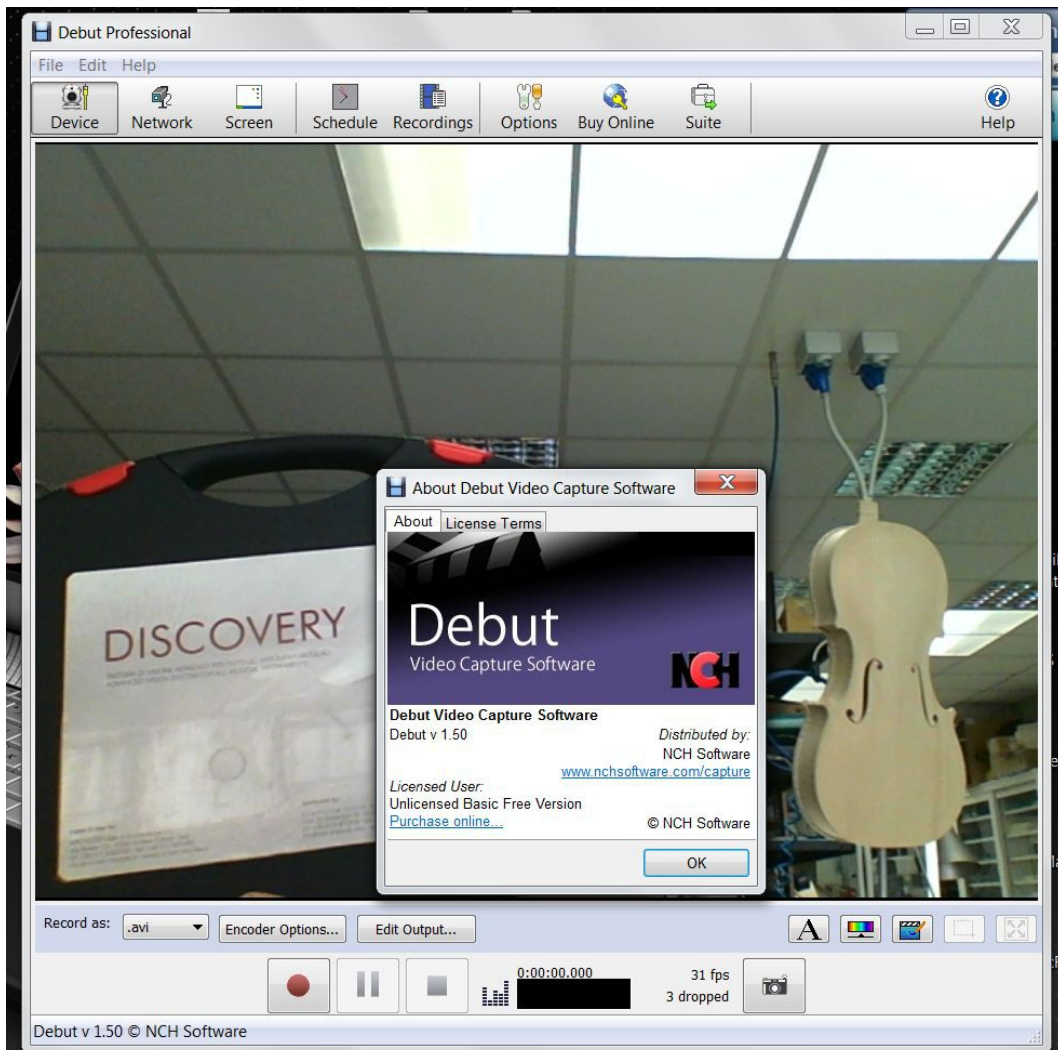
Debut Professional

File Edit Help

Device Network Screen Schedule Recordings Options Buy Online Suite Help

DISCOVERY

About Debut Video Capture Software

About License Terms

Debut
Video Capture Software

NCH

Debut Video Capture Software
Debut v 1.50
Distributed by:
NCH Software
www.nchsoftware.com/capture
Licensed User:
Unlicensed Basic Free Version
Purchase online...
© NCH Software

OK

Record as: .avi Encoder Options... Edit Output...

0:00:00.000

31 fps
3 dropped

Debut v 1.50 © NCH Software